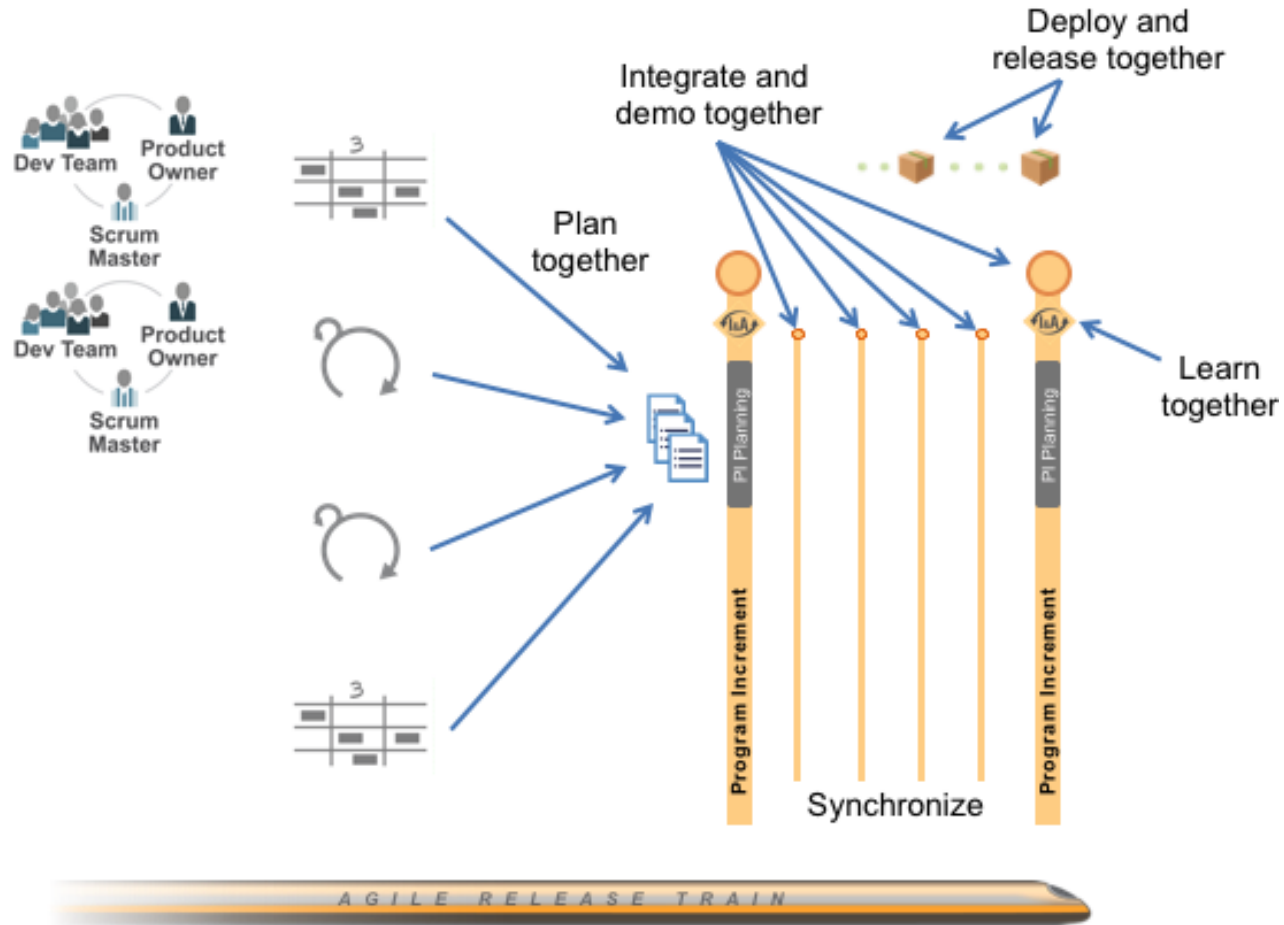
Deploy and release together

Integrate and demo together

Dev Team

Product Owner

Scrum Master

3

Plan together

Dev Team

Product Owner

Scrum Master

I&A

PI Planning

I&A

PI Planning

Learn together

3

Program Increment

Synchronize

Program Increment

AGILE RELEASE TRAIN